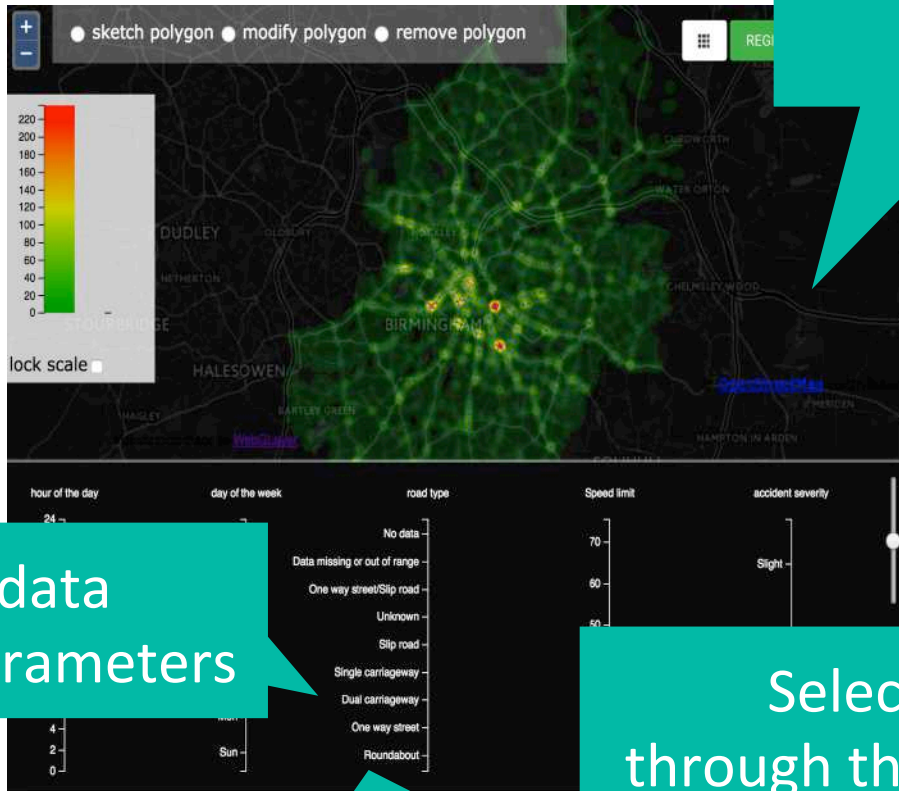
+
−
sketch polygon
modify polygon
remove polygon

REG

220
200
180
160
140
120
100
80
60
40
20
0

lock scale

DUDLEY
NETHERTON
STOURBRIDGE
HALESOWEN
BIRMINGHAM
BARTLEY GREEN
HAGLEY
WATER ORTON
CHELMSLEY WOOD
HAMPTON IN ARDEN
MERIDEN
SOLIHULL
OpenStreetMap
WebGLayer

hour of the day
day of the week
road type
Speed limit
accident severity

24
No data
Data missing or out of range
One way street/Slip road
Unknown
Slip road
Single carriageway
Dual carriageway
One way street
Roundabout

70
60
50

Slight

4
2
0
Mon
Sun

data
rameters

Selec
through th